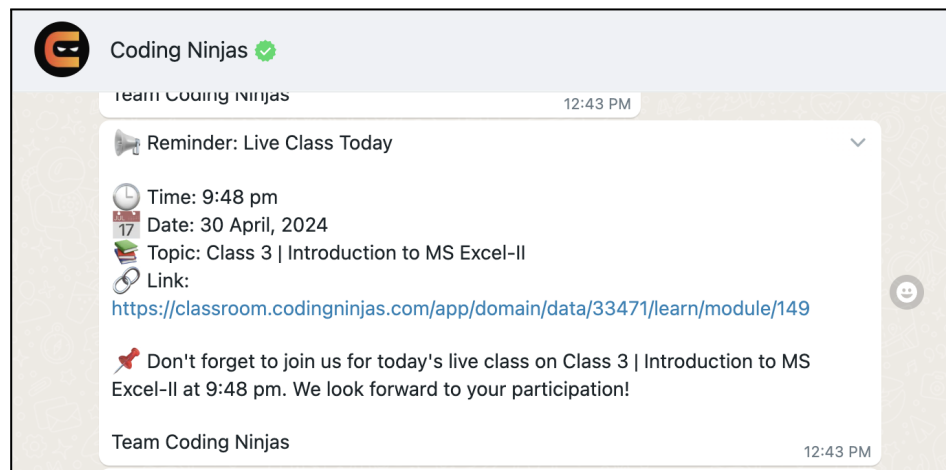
Coding Ninjas

Team Coding Ninjas
12:43 PM

📢 Reminder: Live Class Today

🕒 Time: 9:48 pm
📅 Date: 30 April, 2024
📚 Topic: Class 3 | Introduction to MS Excel-II
🔗 Link:
https://classroom.codingninjas.com/app/domain/data/33471/learn/module/149

📌 Don't forget to join us for today's live class on Class 3 | Introduction to MS Excel-II at 9:48 pm. We look forward to your participation!

Team Coding Ninjas
12:43 PM